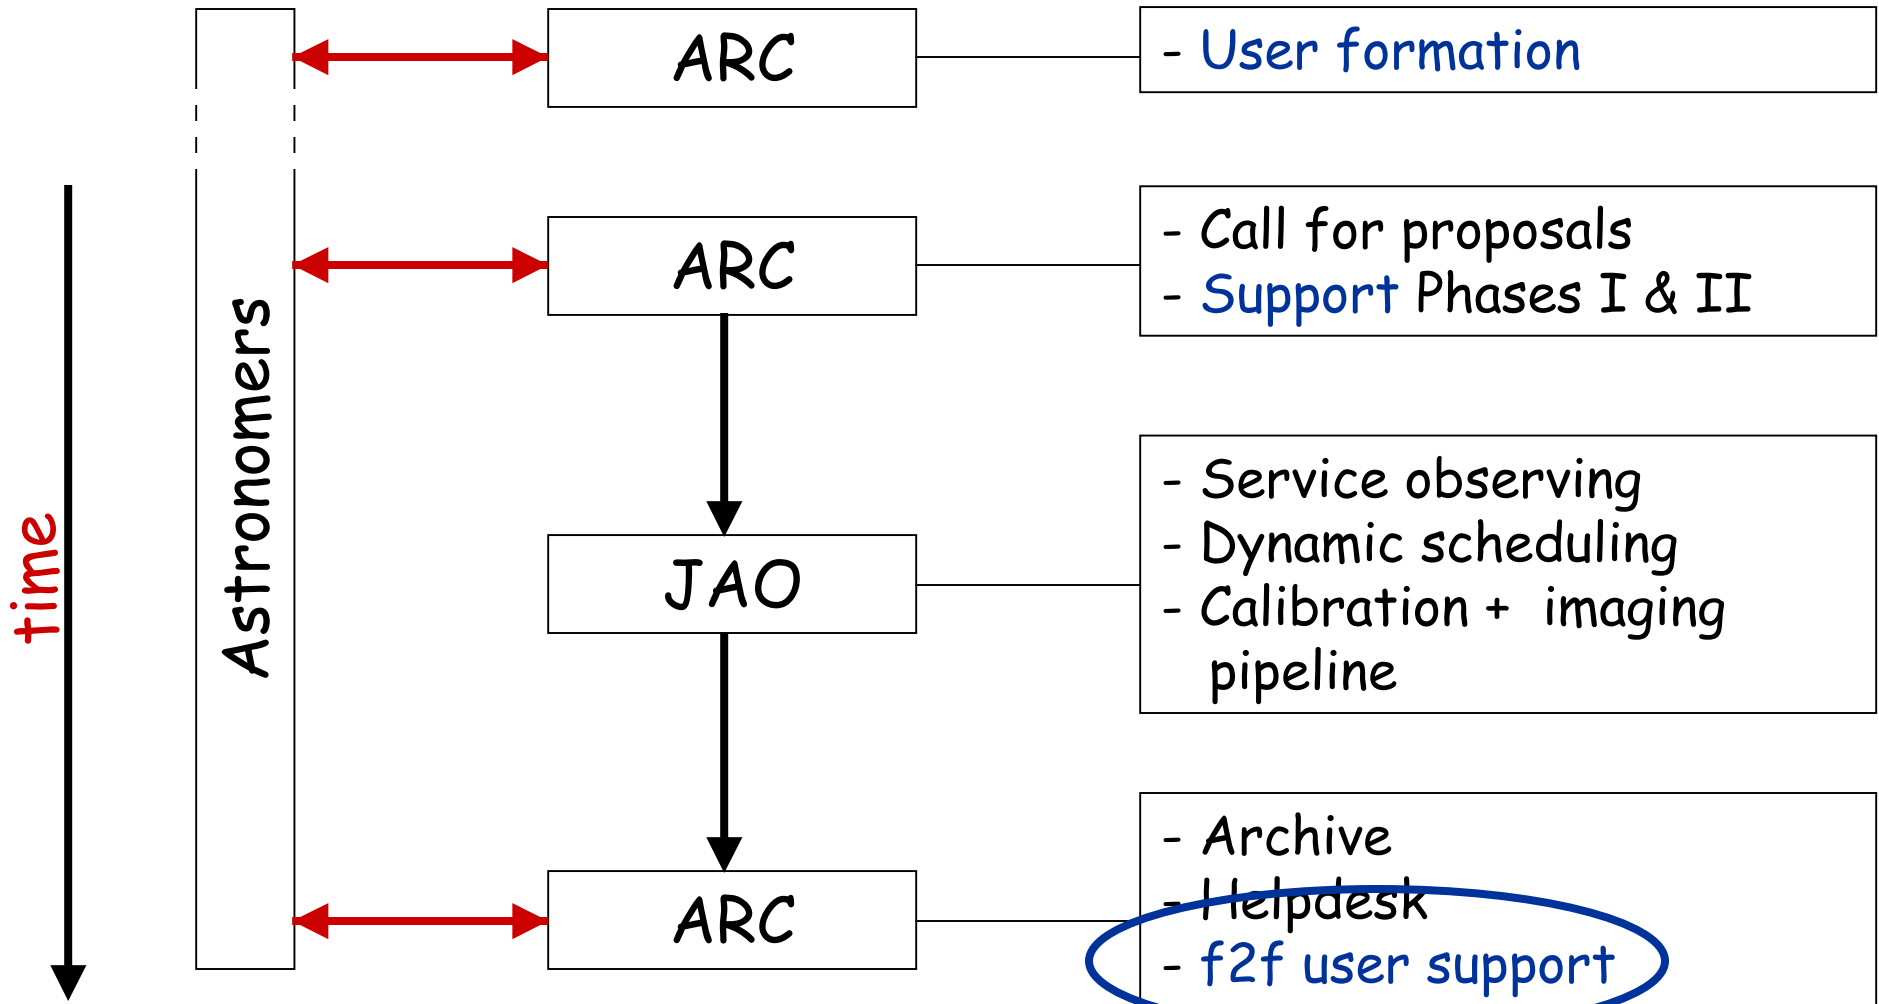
time

Astronomers

ARC

- User formation

ARC

- Call for proposals
- Support Phases I & II

JAO

- Service observing
- Dynamic scheduling
- Calibration + imaging pipeline

ARC

- Archive
- Helpdesk
- f2f user support